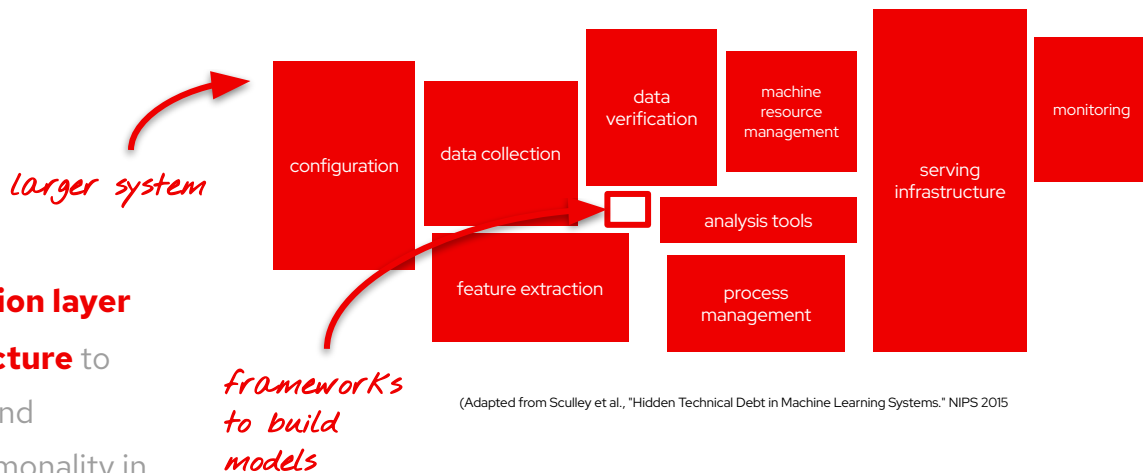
larger system

ion layer

cture to

nd

monality in

configuration

data collection

data verification

machine resource management

serving infrastructure

monitoring

analysis tools

feature extraction

process management

frameworks to build models

(Adapted from Sculley et al., "Hidden Technical Debt in Machine Learning Systems." NIPS 2015